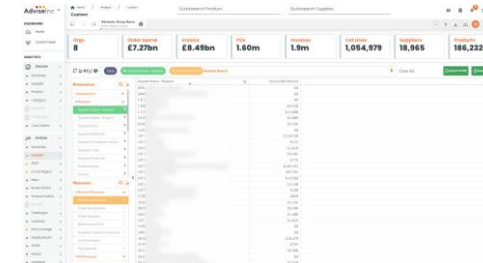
Adviseinc

Custom

Quicksearch Product...

Quicksearch Supplier...

Orgs
8

Order Spend
£7.27bn

Invoice
£8.49bn

POs
1.60m

Invoices
1.9m

Cat Lines
1,054,979

Suppliers
18,965

Products
186,232

Clear All

Dimensions

Measures

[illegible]